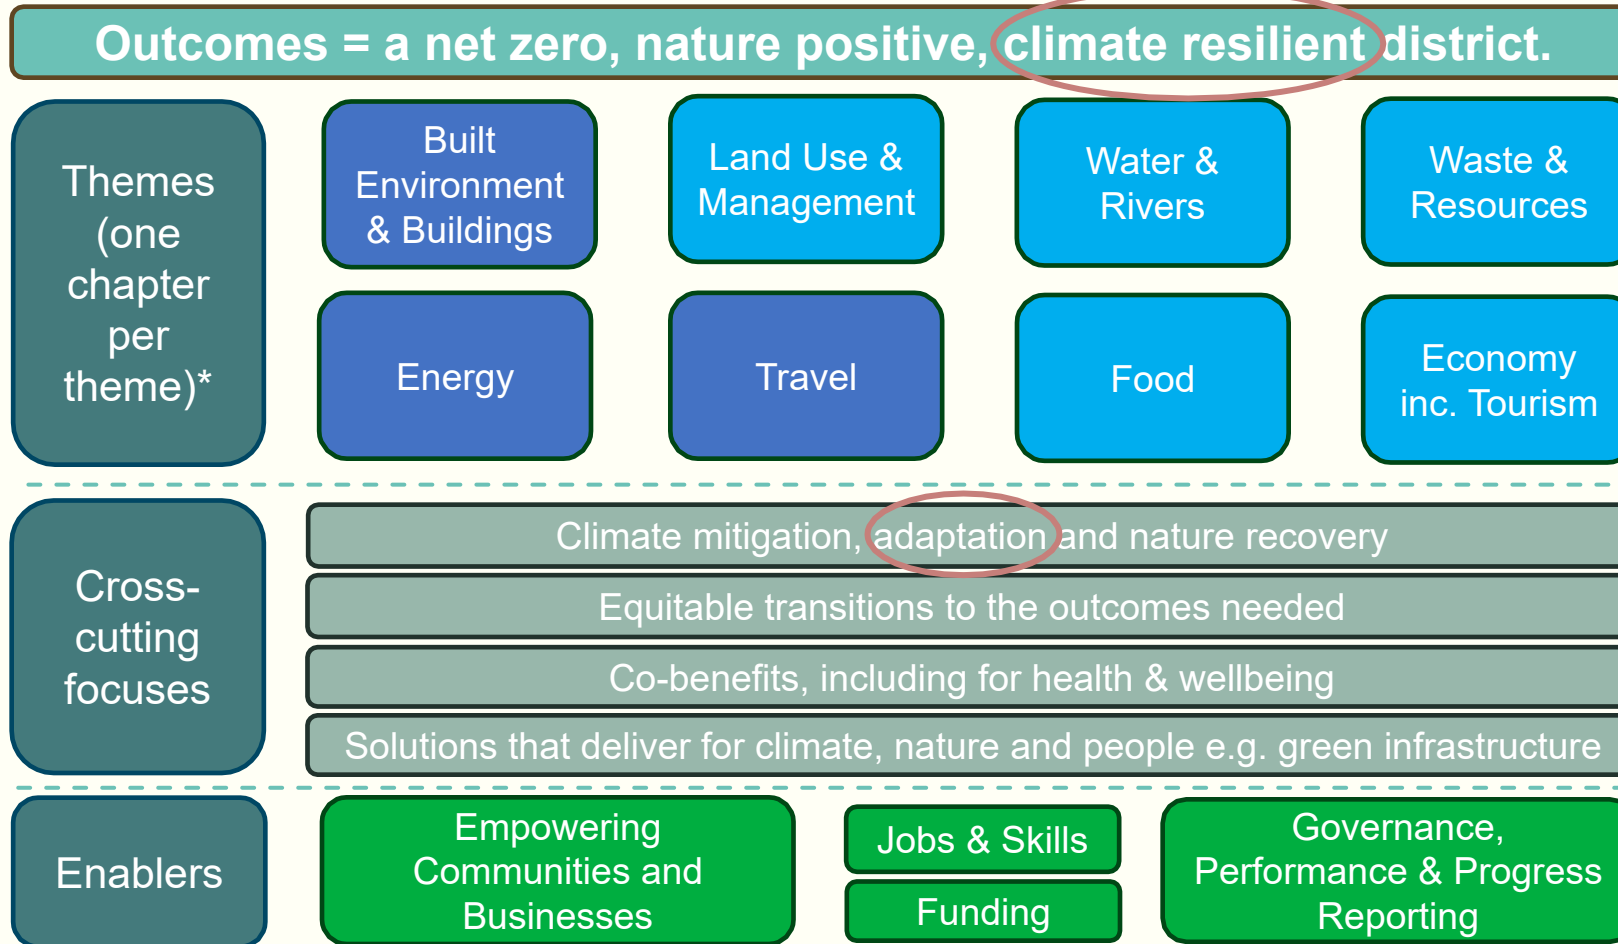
Outcomes = a net zero, nature positive, climate resilient district.

Themes (one chapter per theme)*

Built Environment & Buildings

Land Use & Management

Water & Rivers

Waste & Resources

Energy

Travel

Food

Economy inc. Tourism

Cross-cutting focuses

Climate mitigation, adaptation and nature recovery

Equitable transitions to the outcomes needed

Co-benefits, including for health & wellbeing

Solutions that deliver for climate, nature and people e.g. green infrastructure

Enablers

Empowering Communities and Businesses

Jobs & Skills

Funding

Governance, Performance & Progress Reporting